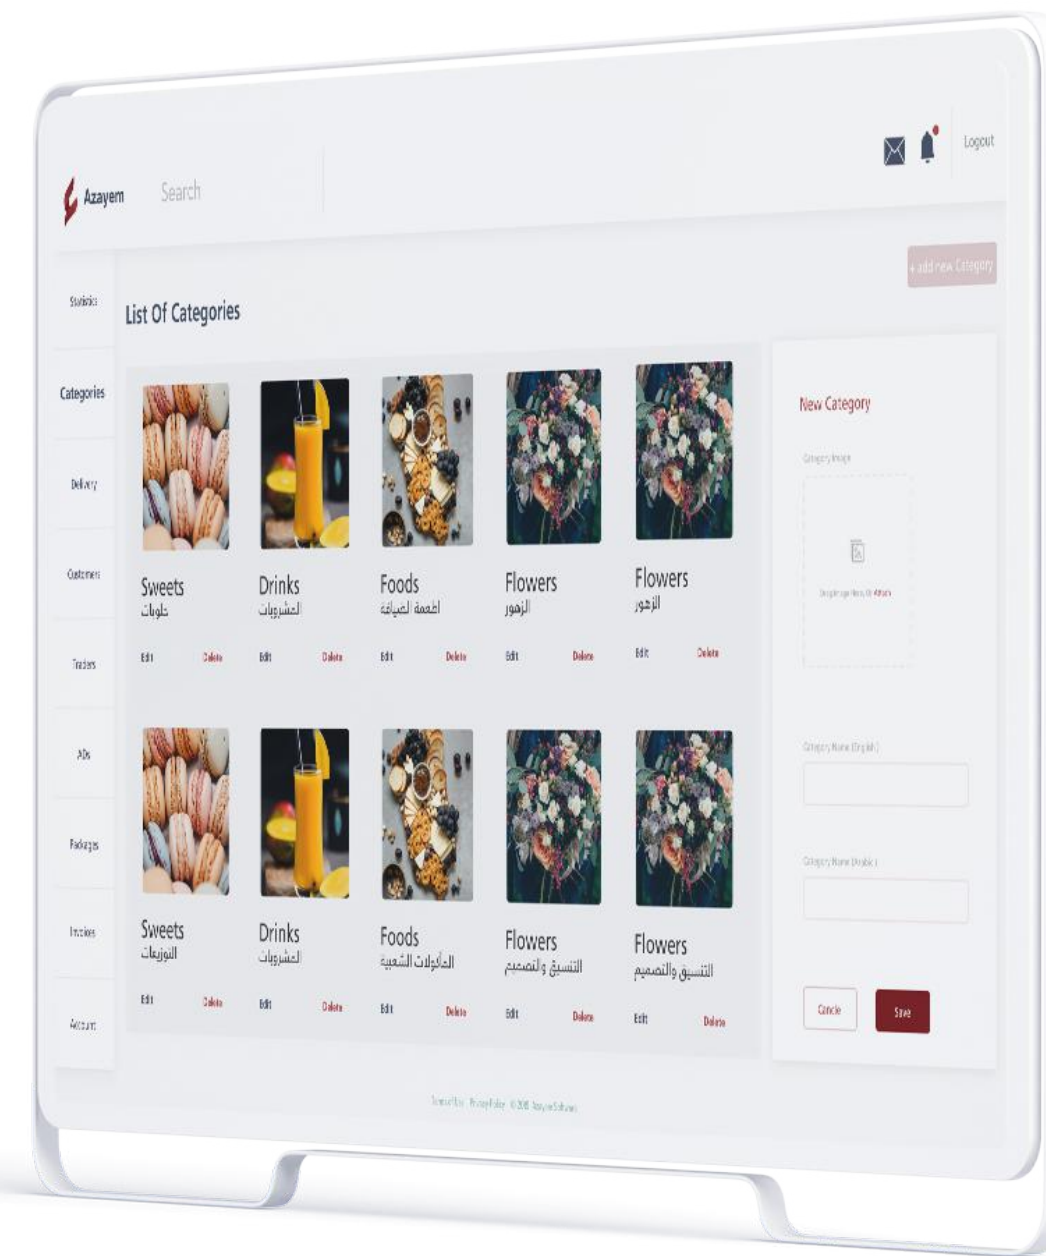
Azayem Search

Logout

+ add new Category

Statistics

Categories

Delivery

Customers

Traders

ADs

Packages

Invoices

Account

List Of Categories

Sweets
حلويات
Edit Delete

Drinks
المشروبات
Edit Delete

Foods
اطعمة الضيافة
Edit Delete

Flowers
الزهور
Edit Delete

Flowers
الزهور
Edit Delete

Sweets
التوزيعات
Edit Delete

Drinks
المشروبات
Edit Delete

Foods
المأكولات الشعبية
Edit Delete

Flowers
التنسيق والتصميم
Edit Delete

Flowers
التنسيق والتصميم
Edit Delete

New Category

Category Image

Drop image here, Or Attach

Category Name (English)

Category Name (Arabic)

Cancle Save

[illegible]